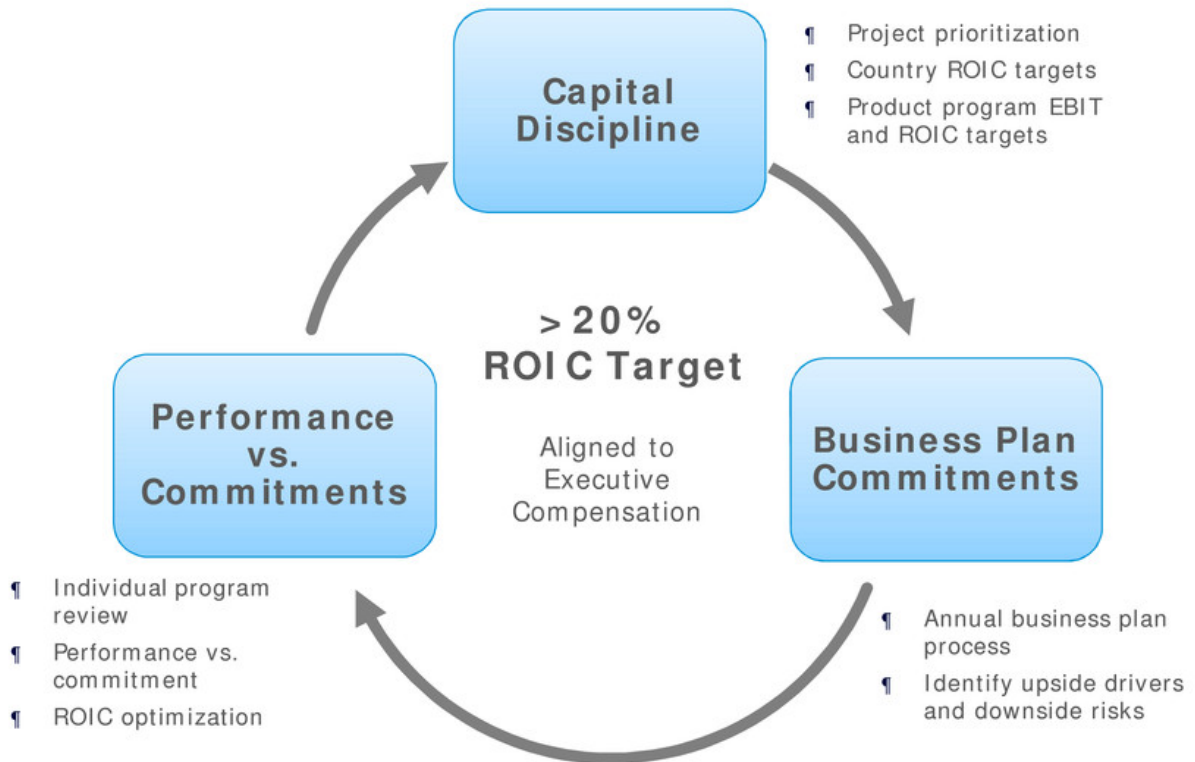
Capital Discipline

¶ Project prioritization
¶ Country ROIC targets
¶ Product program EBIT and ROIC targets

> 20% ROIC Target

Aligned to Executive Compensation

Performance vs. Commitments

Business Plan Commitments

¶ Individual program review
¶ Performance vs. commitment
¶ ROIC optimization

¶ Annual business plan process
¶ Identify upside drivers and downside risks